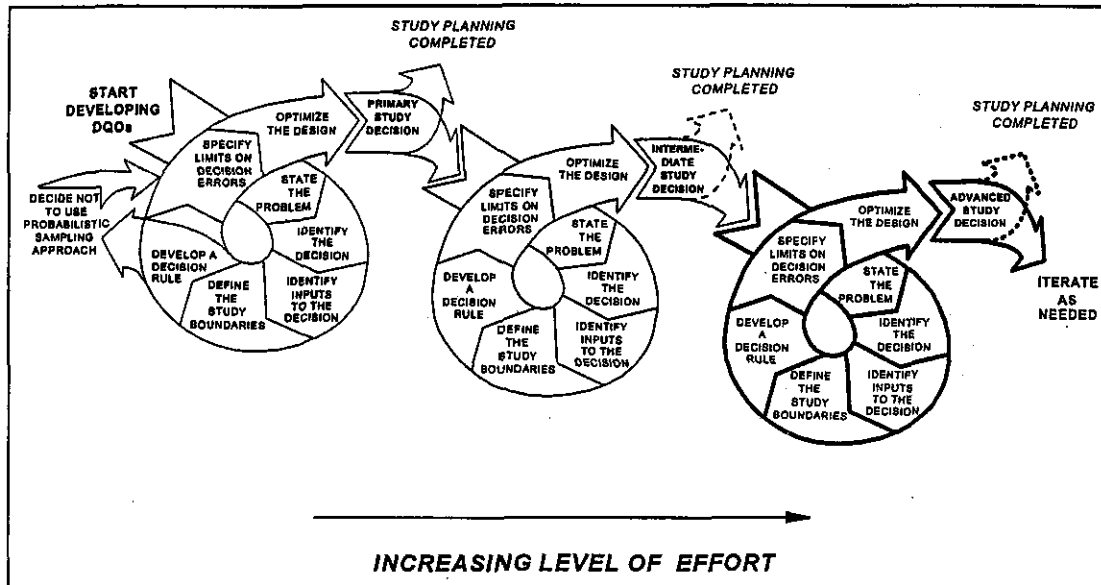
STUDY PLANNING COMPLETED

START DEVELOPING DQOs

DECIDE NOT TO USE PROBABILISTIC SAMPLING APPROACH

SPECIFY LIMITS ON DECISION ERRORS

OPTIMIZE THE DESIGN

STATE THE PROBLEM

IDENTIFY THE DECISION

IDENTIFY INPUTS TO THE DECISION

DEFINE THE STUDY BOUNDARIES

DEVELOP A DECISION RULE

PRIMARY STUDY DECISION

STUDY PLANNING COMPLETED

SPECIFY LIMITS ON DECISION ERRORS

OPTIMIZE THE DESIGN

STATE THE PROBLEM

IDENTIFY THE DECISION

IDENTIFY INPUTS TO THE DECISION

DEFINE THE STUDY BOUNDARIES

DEVELOP A DECISION RULE

INTERMEDIATE STUDY DECISION

STUDY PLANNING COMPLETED

ADVANCED STUDY DECISION

SPECIFY LIMITS ON DECISION ERRORS

OPTIMIZE THE DESIGN

STATE THE PROBLEM

IDENTIFY THE DECISION

IDENTIFY INPUTS TO THE DECISION

DEFINE THE STUDY BOUNDARIES

DEVELOP A DECISION RULE

ITERATE AS NEEDED

INCREASING LEVEL OF EFFORT